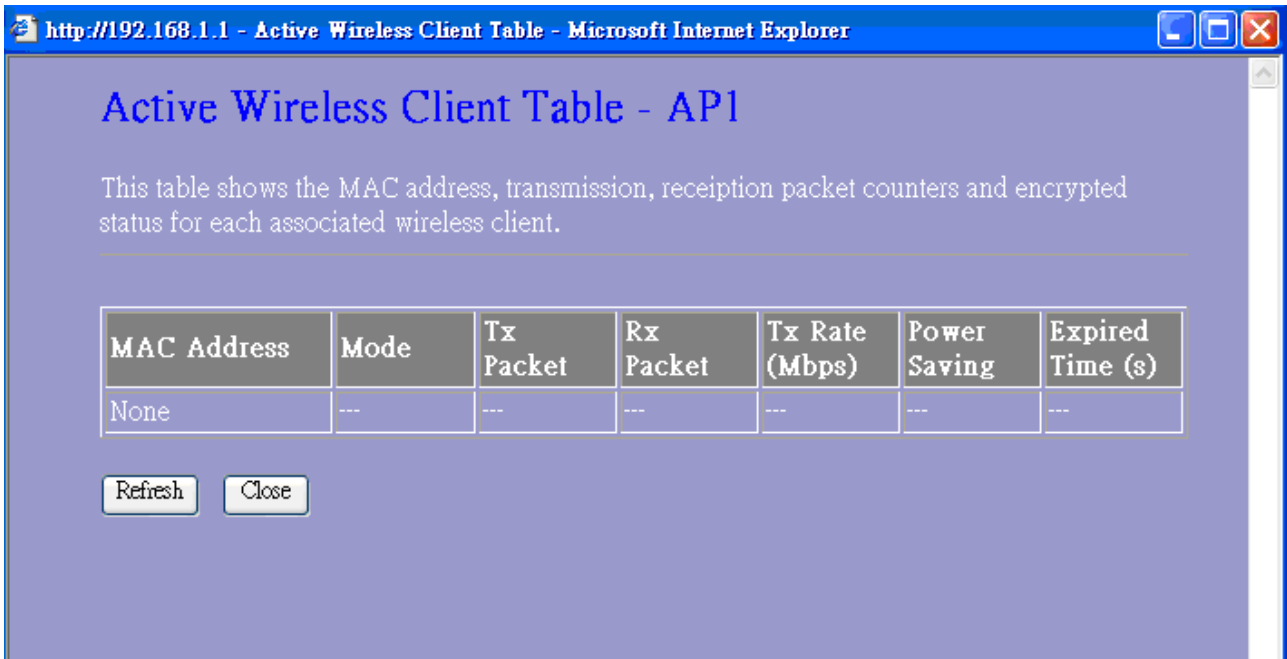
http://192.168.1.1 - Active Wireless Client Table - Microsoft Internet Explorer

Active Wireless Client Table - AP1

This table shows the MAC address, transmission, receiption packet counters and encrypted status for each associated wireless client.

| MAC Address | Mode | Tx Packet | Rx Packet | Tx Rate (Mbps) | Power Saving | Expired Time (s) |
|---|---|---|---|---|---|---|
| None | --- | --- | --- | --- | --- | --- |

Refresh Close